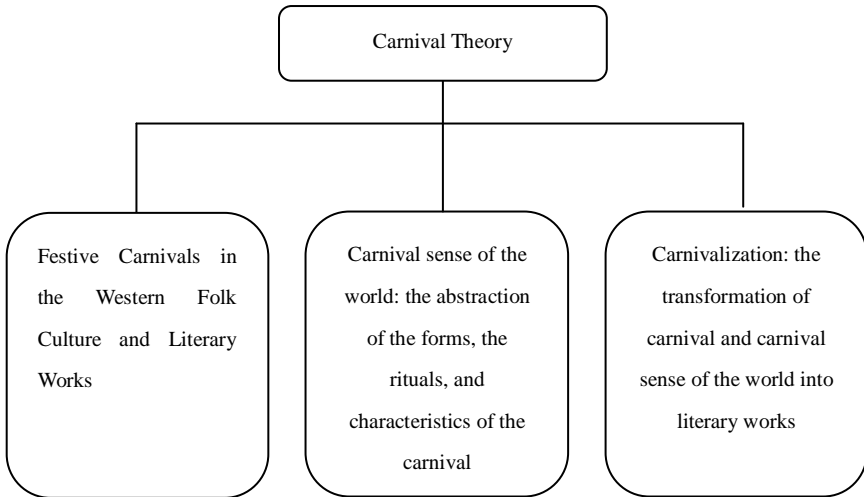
Carnival Theory

Festive Carnivals in the Western Folk Culture and Literary Works

Carnival sense of the world: the abstraction of the forms, the rituals, and characteristics of the carnival

Carnivalization: the transformation of carnival and carnival sense of the world into literary works